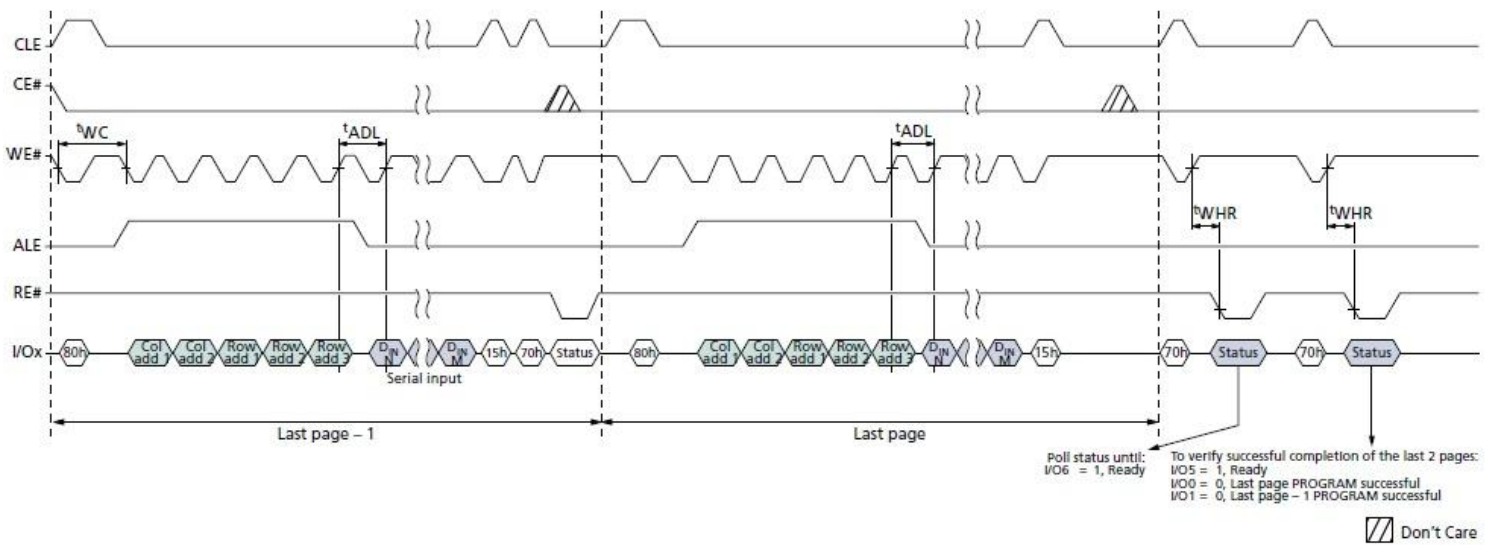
CLE

CE#

WE#

ALE

RE#

I/Ox

$t_{WC}$

$t_{ADL}$

$t_{ADL}$

$t_{WHR}$

$t_{WHR}$

80h

Col add 1

Col add 2

Row add 1

Row add 2

Row add 3

$D_{IN}$ N

$D_{IN}$ M

15h

70h

Status

Serial input

80h

Col add 1

Col add 2

Row add 1

Row add 2

Row add 3

$D_{IN}$ N

$D_{IN}$ M

15h

70h

Status

70h

Status

Last page – 1

Last page

Poll status until:
I/O6 = 1, Ready

To verify successful completion of the last 2 pages:
I/O5 = 1, Ready
I/O0 = 0, Last page PROGRAM successful
I/O1 = 0, Last page – 1 PROGRAM successful

Don't Care